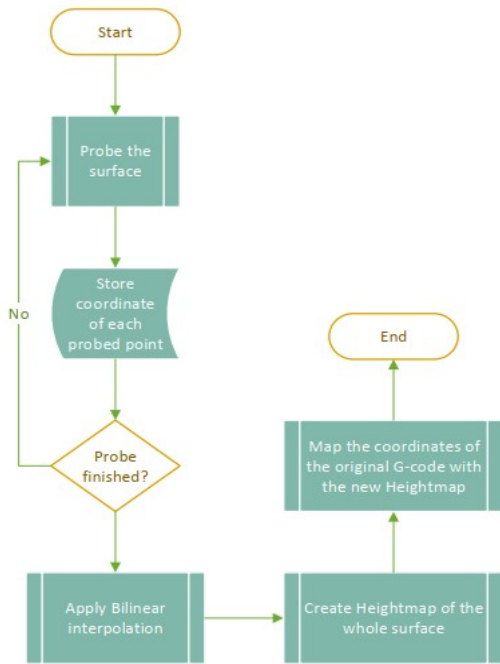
Start

Probe the surface

Store coordinate of each probed point

No

Probe finished?

Apply Bilinear interpolation

Create Heightmap of the whole surface

Map the coordinates of the original G-code with the new Heightmap

End